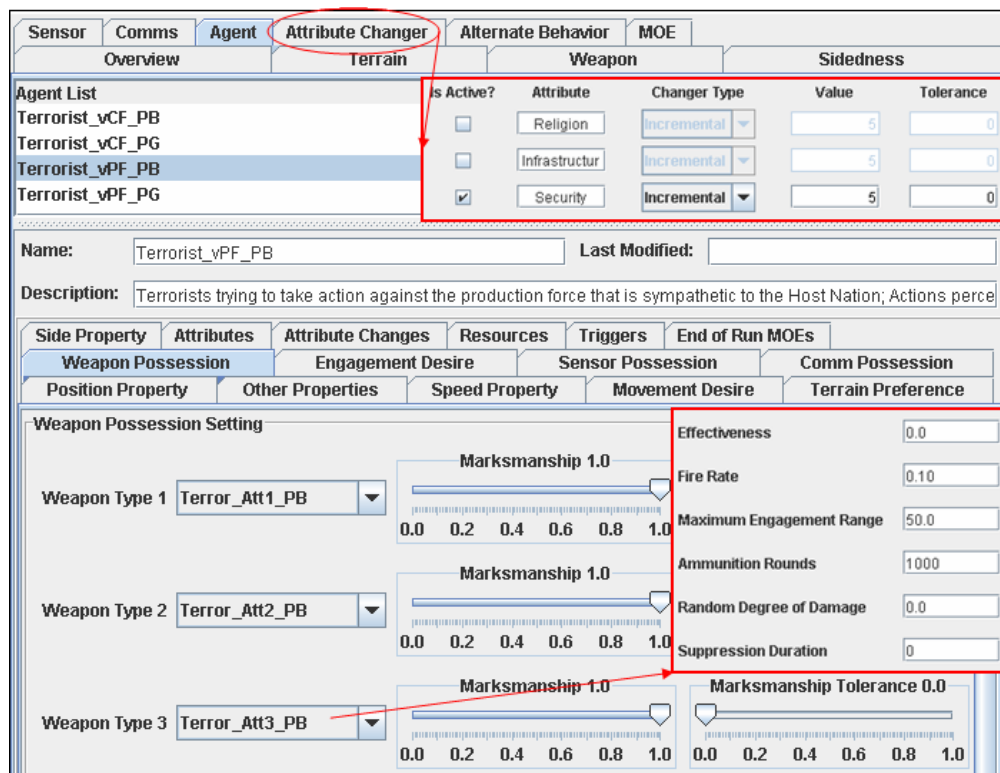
Sensor | Comms | Agent | Attribute Changer | Alternate Behavior | MOE

Overview | Terrain | Weapon | Sidedness

Agent List
Terrorist_vCF_PB
Terrorist_vCF_PG
Terrorist_vPF_PB
Terrorist_vPF_PG

| Is Active? | Attribute | Changer Type | Value | Tolerance |
|---|---|---|---|---|
| ☐ | Religion | Incremental | 5 | 0 |
| ☐ | Infrastructur | Incremental | 5 | 0 |
| ☑ | Security | Incremental | 5 | 0 |

Name: Terrorist_vPF_PB
Last Modified:

Description: Terrorists trying to take action against the production force that is sympathetic to the Host Nation; Actions perce

Side Property | Attributes | Attribute Changes | Resources | Triggers | End of Run MOEs
Weapon Possession | Engagement Desire | Sensor Possession | Comm Possession
Position Property | Other Properties | Speed Property | Movement Desire | Terrain Preference

Weapon Possession Setting

Weapon Type 1 Terror_Att1_PB
Marksmanship 1.0
0.0 0.2 0.4 0.6 0.8 1.0

Weapon Type 2 Terror_Att2_PB
Marksmanship 1.0
0.0 0.2 0.4 0.6 0.8 1.0

Weapon Type 3 Terror_Att3_PB
Marksmanship 1.0
0.0 0.2 0.4 0.6 0.8 1.0

Effectiveness 0.0
Fire Rate 0.10
Maximum Engagement Range 50.0
Ammunition Rounds 1000
Random Degree of Damage 0.0
Suppression Duration 0

Marksmanship Tolerance 0.0
0.0 0.2 0.4 0.6 0.8 1.0